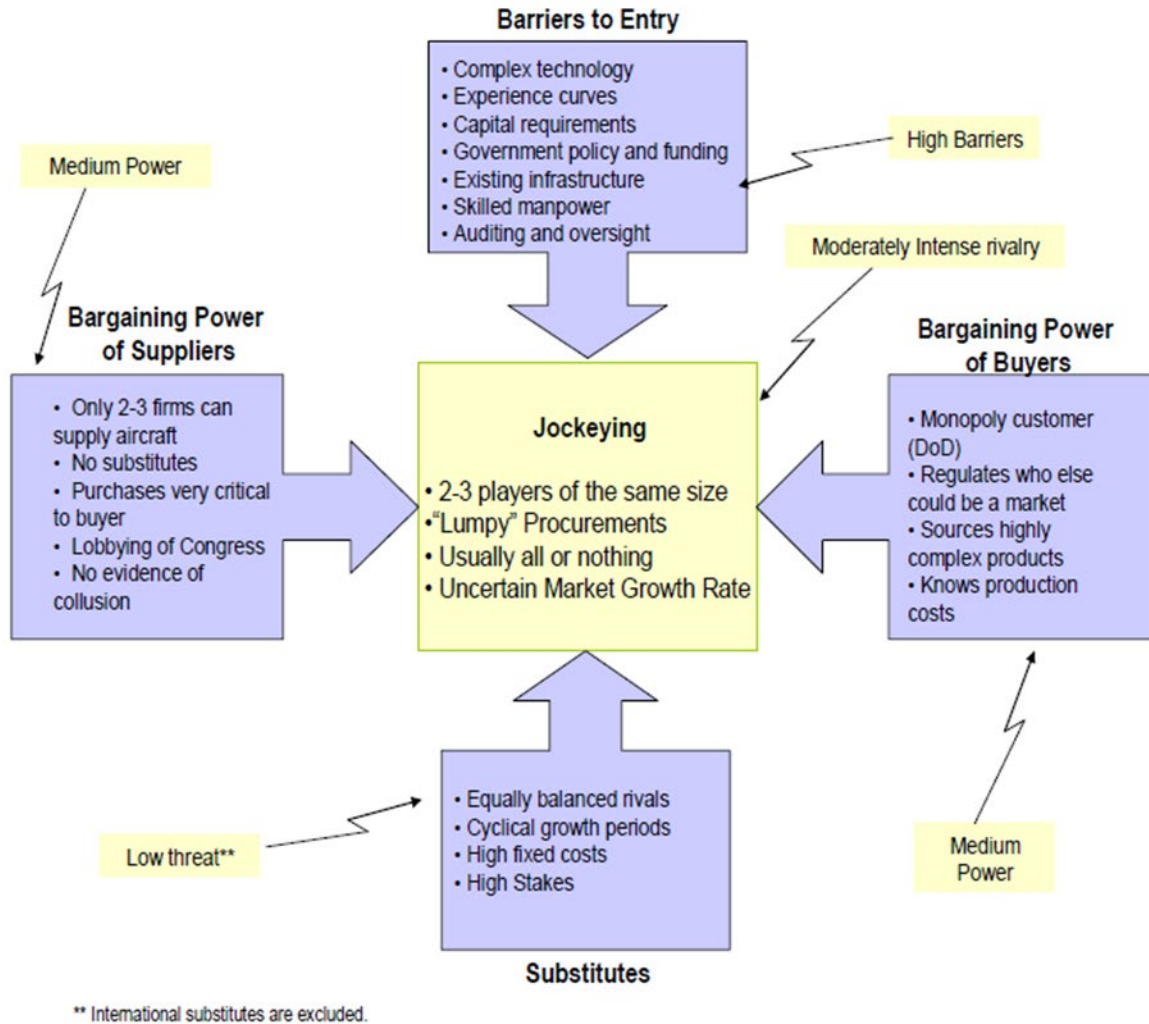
Barriers to Entry

• Complex technology
• Experience curves
• Capital requirements
• Government policy and funding
• Existing infrastructure
• Skilled manpower
• Auditing and oversight

High Barriers

Medium Power

Moderately Intense rivalry

Bargaining Power of Suppliers

• Only 2-3 firms can supply aircraft
• No substitutes
• Purchases very critical to buyer
• Lobbying of Congress
• No evidence of collusion

Jockeying

• 2-3 players of the same size
• "Lumpy" Procurements
• Usually all or nothing
• Uncertain Market Growth Rate

Bargaining Power of Buyers

• Monopoly customer (DoD)
• Regulates who else could be a market
• Sources highly complex products
• Knows production costs

Low threat**

• Equally balanced rivals
• Cyclical growth periods
• High fixed costs
• High Stakes

Medium Power

Substitutes

** International substitutes are excluded.